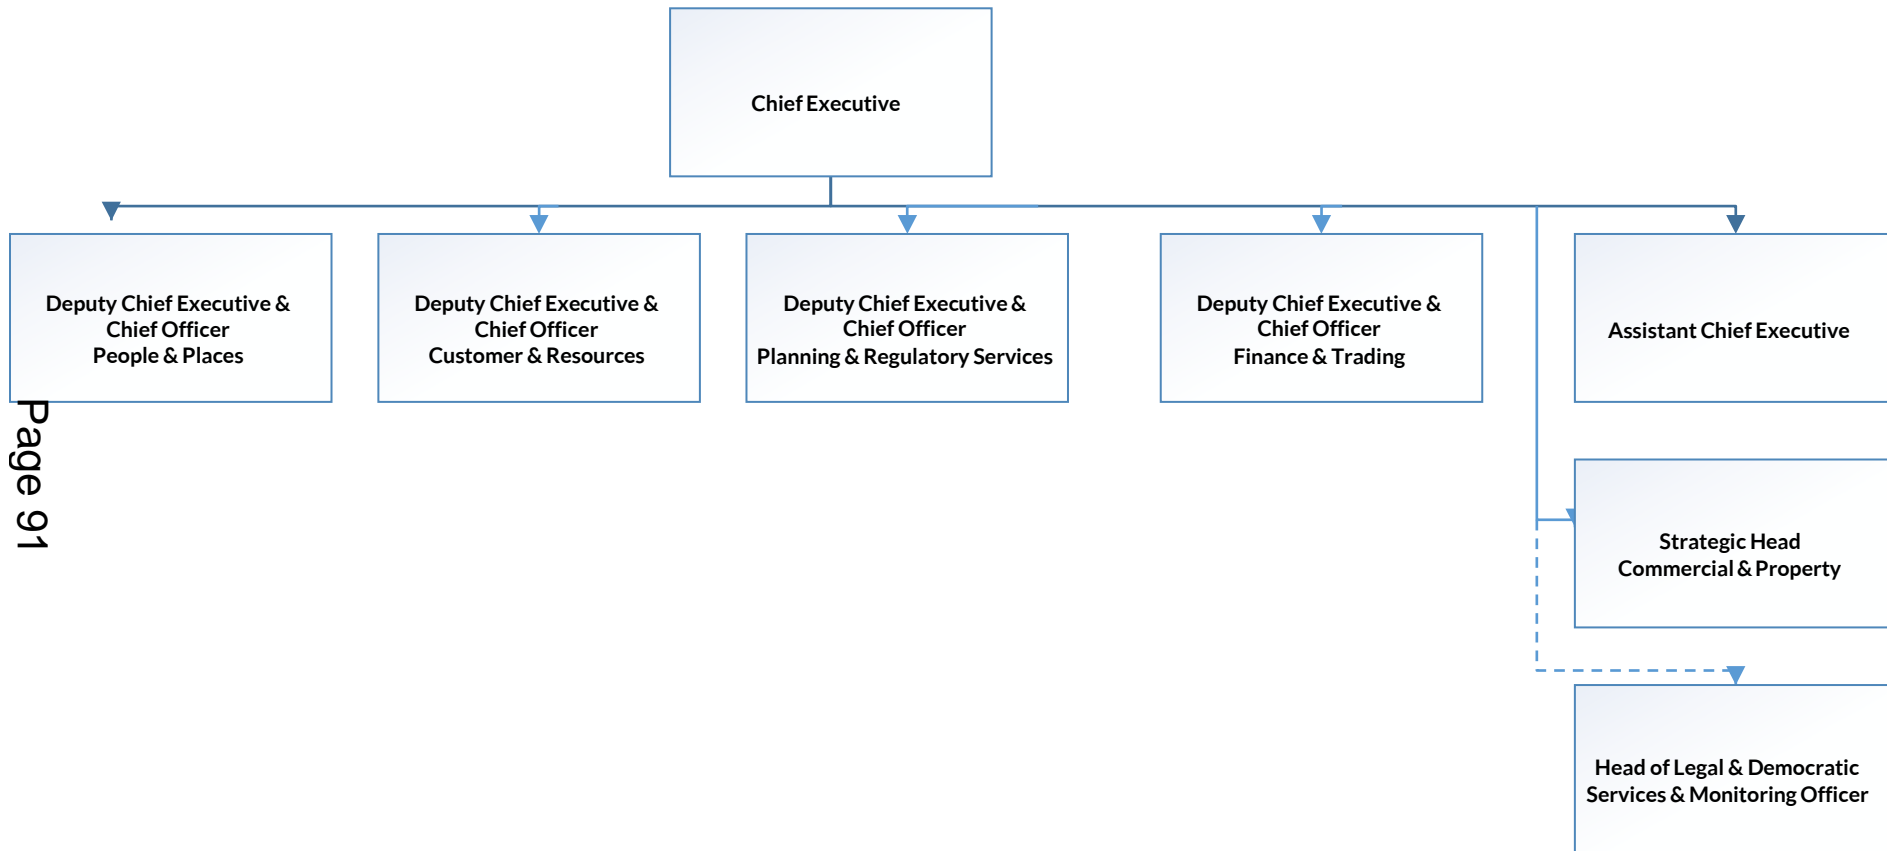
Chief Executive

Deputy Chief Executive & Chief Officer People & Places

Deputy Chief Executive & Chief Officer Customer & Resources

Deputy Chief Executive & Chief Officer Planning & Regulatory Services

Deputy Chief Executive & Chief Officer Finance & Trading

Assistant Chief Executive

Strategic Head Commercial & Property

Head of Legal & Democratic Services & Monitoring Officer

Page 91